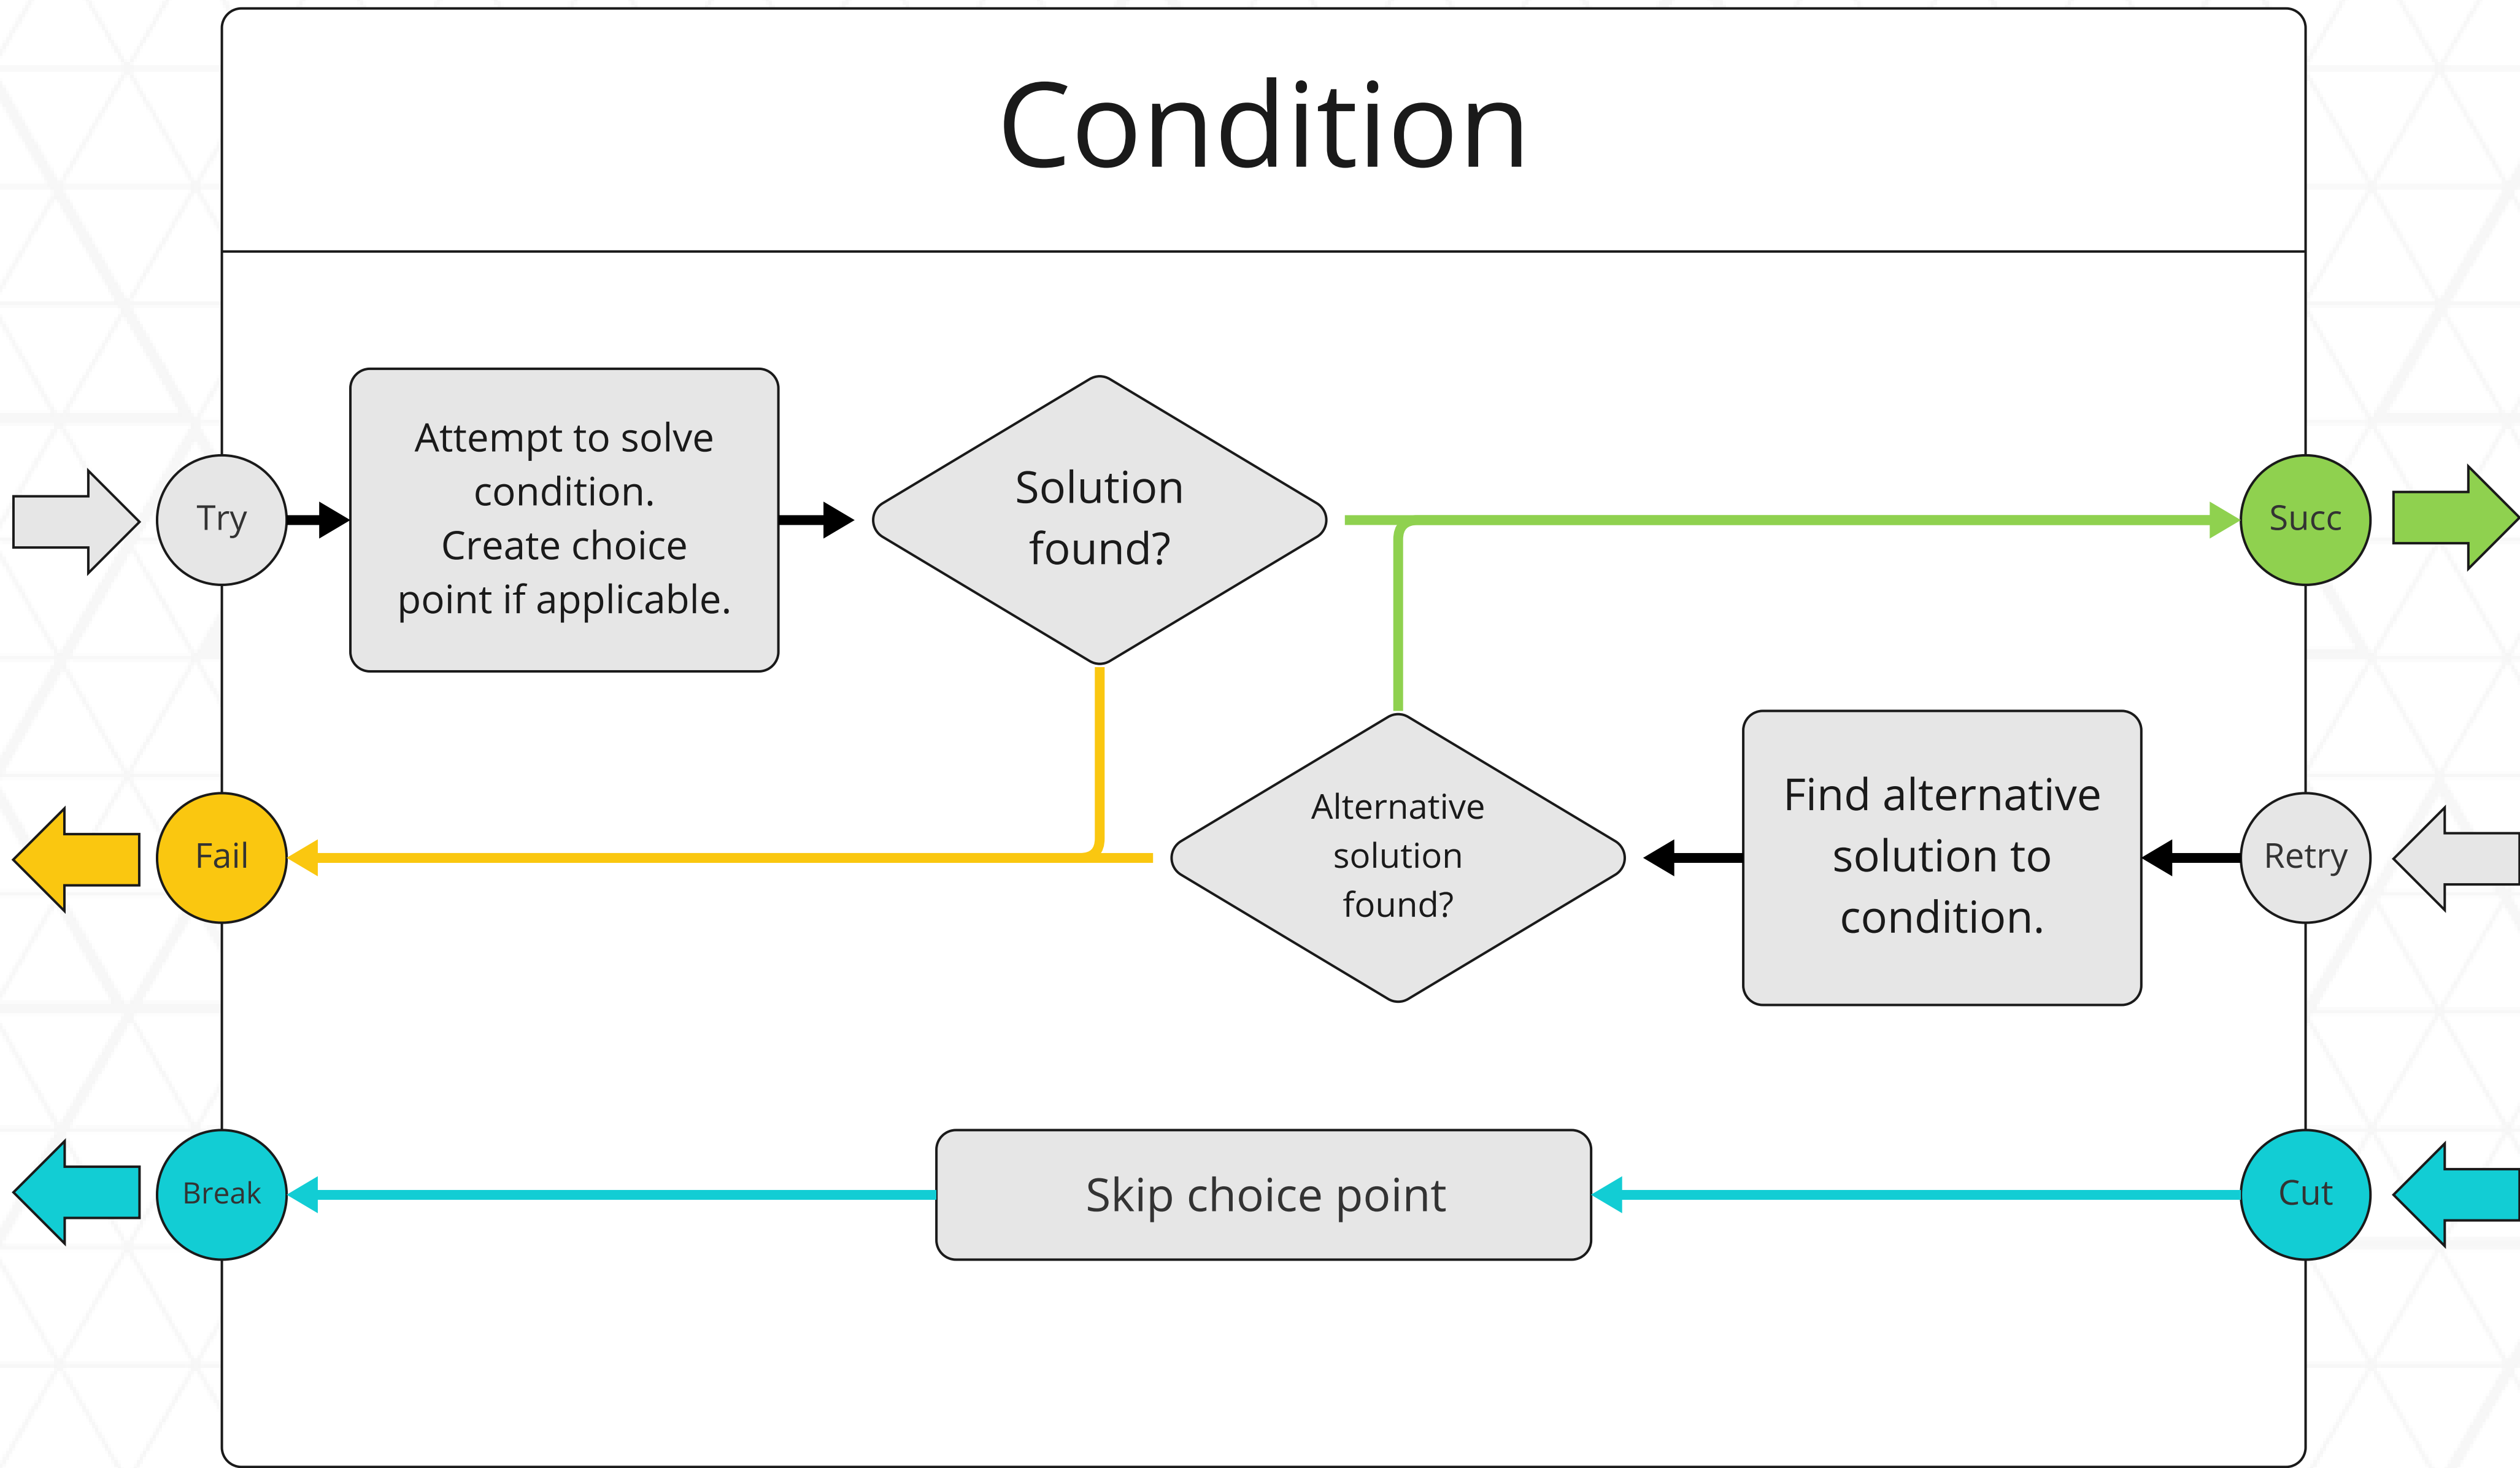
Condition

Try

Attempt to solve condition. Create choice point if applicable.

Solution found?

Succ

Fail

Alternative solution found?

Find alternative solution to condition.

Retry

Break

Skip choice point

Cut